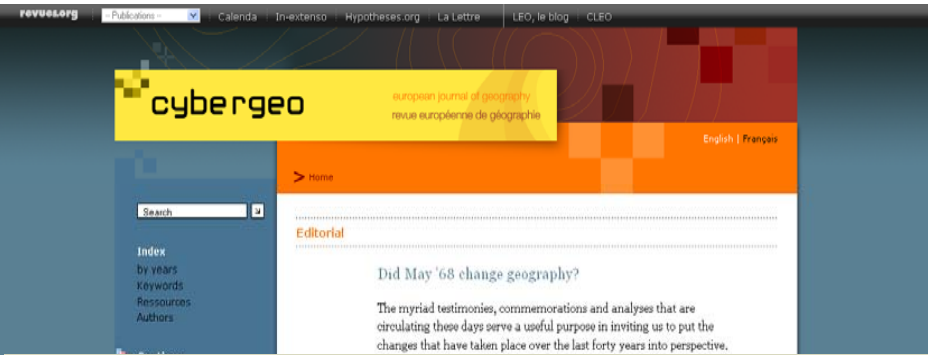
revues.org | - Publications - | Calenda | In-extenso | Hypotheses.org | La Lettre | LEO, le blog | CLEO

cybergeo
european journal of geography
revue européenne de géographie

English | Français

> Home

Search

Index
by years
Keywords
Ressources
Authors

Editorial

Did May '68 change geography?

The myriad testimonies, commemorations and analyses that are circulating these days serve a useful purpose in inviting us to put the changes that have taken place over the last forty years into perspective.